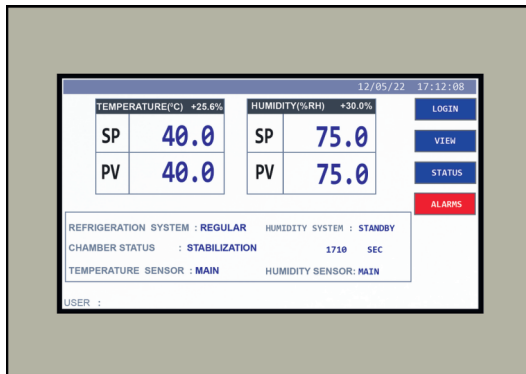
12/05/22 17:12:08

TEMPERATURE(°C) +25.6%

| SP | 40.0 |
|---|---|
| PV | 40.0 |

HUMIDITY(%RH) +30.0%

| SP | 75.0 |
|---|---|
| PV | 75.0 |

LOGIN

VIEW

STATUS

ALARMS

REFRIGERATION SYSTEM : REGULAR HUMIDITY SYSTEM : STANDBY

CHAMBER STATUS : STABILIZATION 1710 SEC

TEMPERATURE SENSOR : MAIN HUMIDITY SENSOR: MAIN

USER :